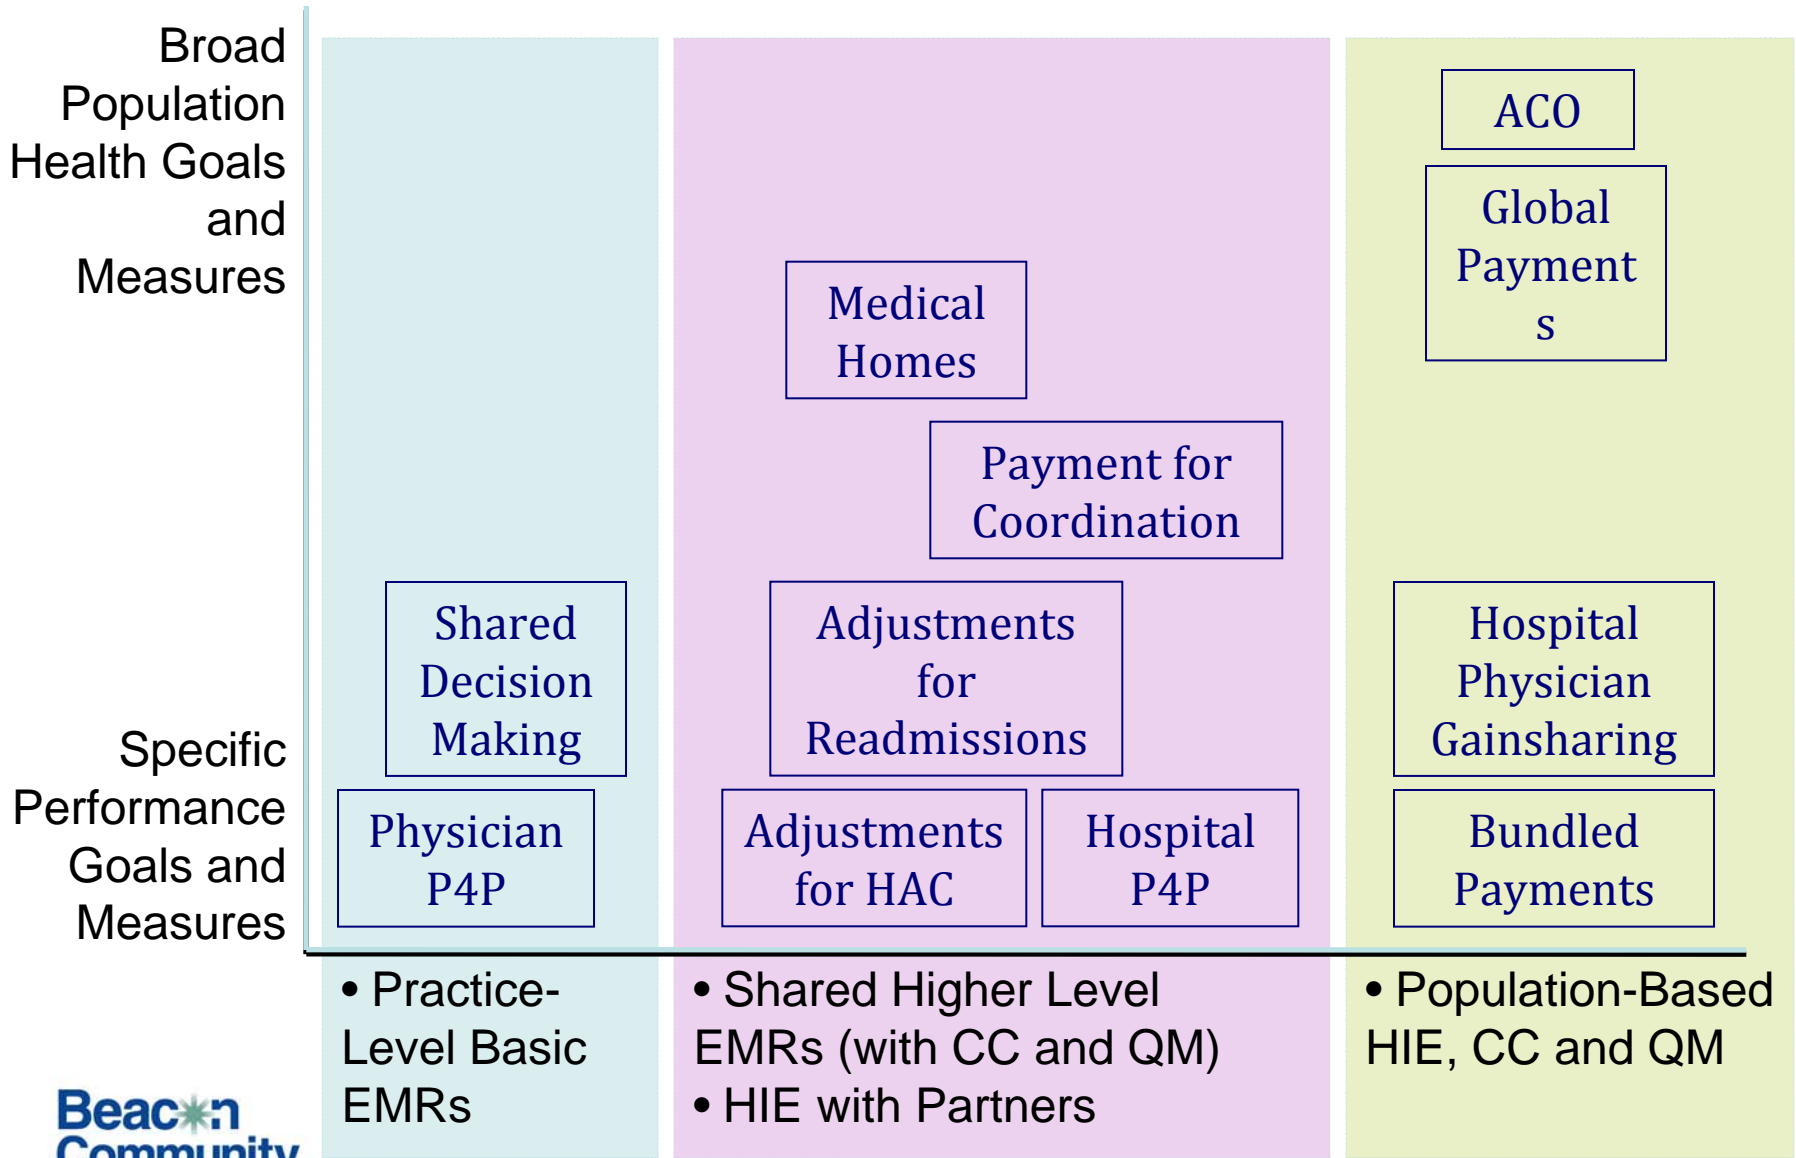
Broad Population Health Goals and Measures

Specific Performance Goals and Measures

ACO

Global Payment s

Medical Homes

Payment for Coordination

Shared Decision Making

Adjustments for Readmissions

Hospital Physician Gainsharing

Physician P4P

Adjustments for HAC

Hospital P4P

Bundled Payments

• Practice-Level Basic EMRs

• Shared Higher Level EMRs (with CC and QM)
• HIE with Partners

• Population-Based HIE, CC and QM

Beacon Community